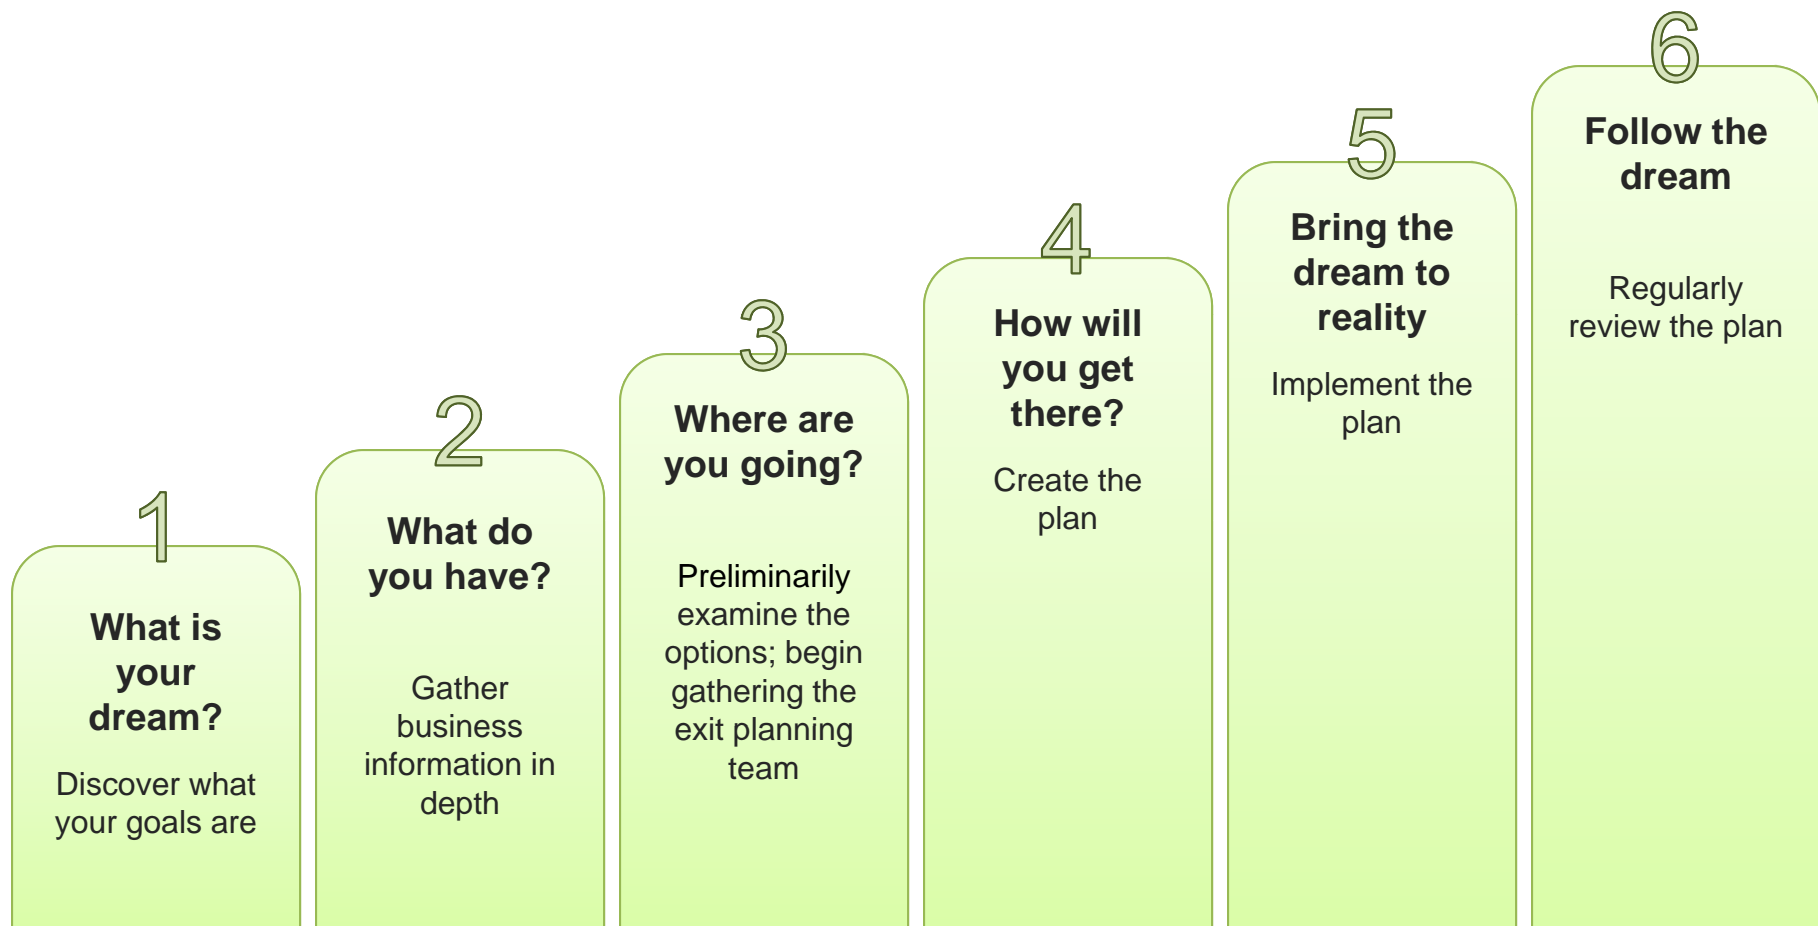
1

What is your dream?

Discover what your goals are

2

What do you have?

Gather business information in depth

3

Where are you going?

Preliminarily examine the options; begin gathering the exit planning team

4

How will you get there?

Create the plan

5

Bring the dream to reality

Implement the plan

6

Follow the dream

Regularly review the plan